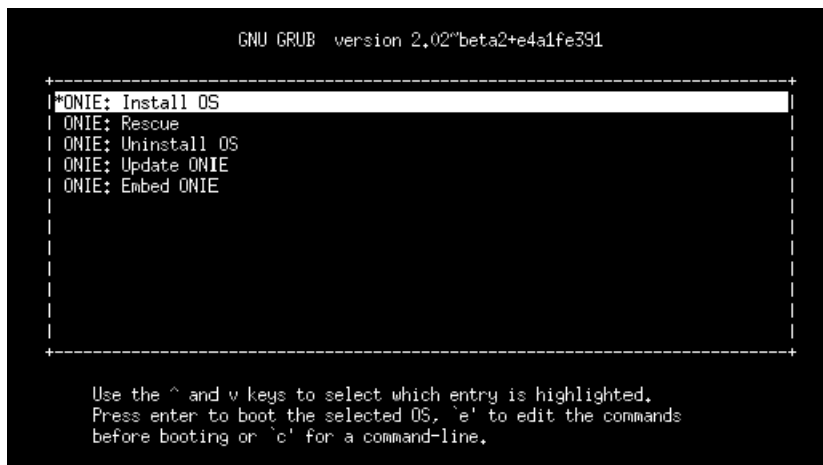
GNU GRUB version 2.02~beta2+e4a1fe391

*ONIE: Install OS
ONIE: Rescue
ONIE: Uninstall OS
ONIE: Update ONIE
ONIE: Embed ONIE

Use the ^ and v keys to select which entry is highlighted.
Press enter to boot the selected OS, `e' to edit the commands before booting or `c' for a command-line.